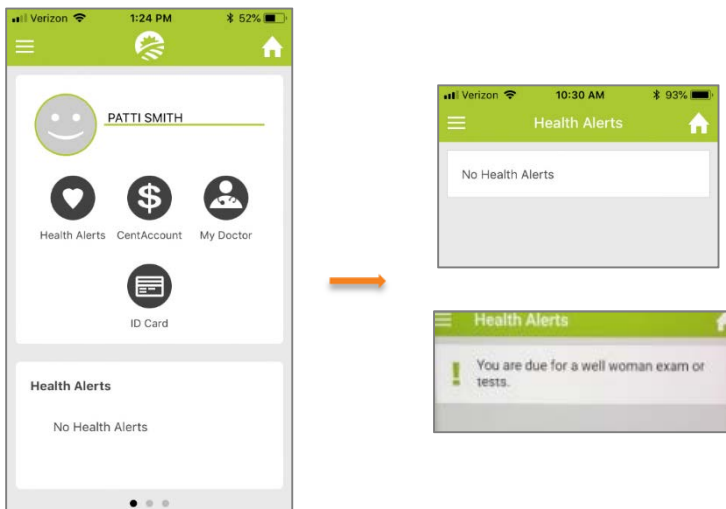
Verizon 1:24 PM 52%

PATTI SMITH

Health Alerts CentAccount My Doctor

ID Card

Health Alerts

No Health Alerts

Verizon 10:30 AM 93%

Health Alerts

No Health Alerts

Health Alerts

You are due for a well woman exam or tests.